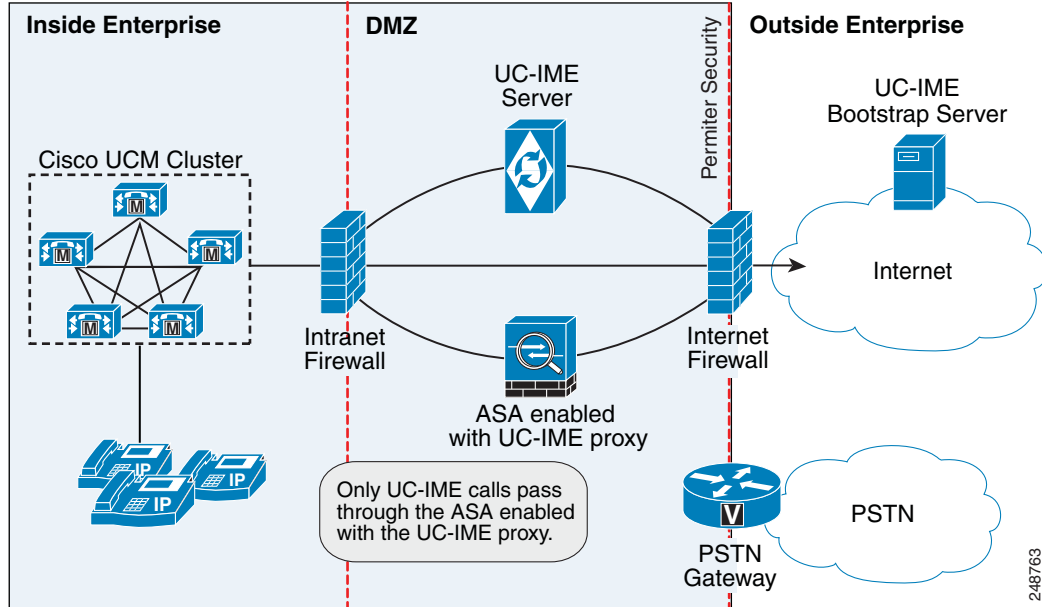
Inside Enterprise

DMZ

Outside Enterprise

Permiter Security

UC-IME Server

UC-IME Bootstrap Server

Cisco UCM Cluster

M

M

M

M

M

Internet

Intranet Firewall

Internet Firewall

ASA enabled with UC-IME proxy

IP

IP

IP

Only UC-IME calls pass through the ASA enabled with the UC-IME proxy.

V

PSTN

PSTN Gateway

248763